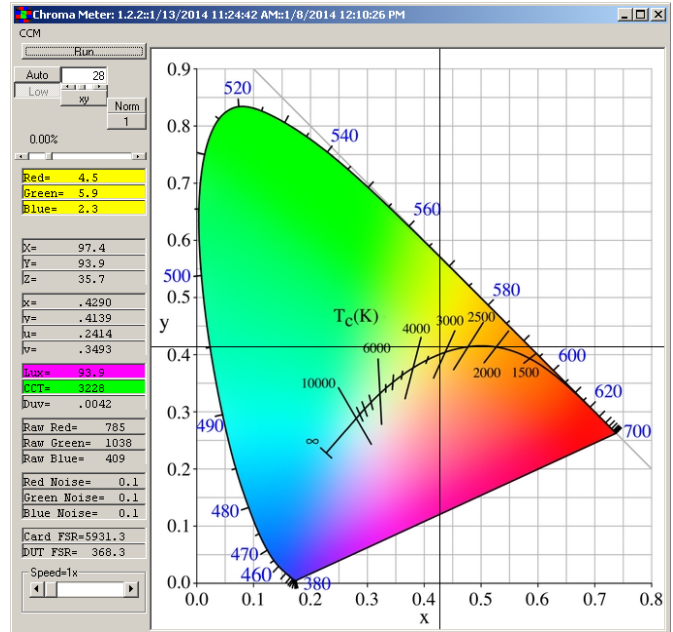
Chroma Meter: 1.2.2::1/13/2014 11:24:42 AM::1/8/2014 12:10:26 PM

CCM

Run

Auto 28

Low xy

Norm 1

0.00%

Red= 4.5
Green= 5.9
Blue= 2.3

X= 97.4
Y= 93.9
Z= 35.7

x= .4290
y= .4139
u= .2414
v= .3493

Lux= 93.9
CCT= 3228
Duv= .0042

Raw Red= 785
Raw Green= 1038
Raw Blue= 409

Red Noise= 0.1
Green Noise= 0.1
Blue Noise= 0.1

Card FSR=5931.3
DUT FSR= 368.3

Speed=1x

0.9
0.8
0.7
0.6
0.5
0.4
0.3
0.2
0.1
0.0

y

520
540
560
580
600
620
700
500
490
480
470
460
380

$T_c(K)$
4000
3000
2500
6000
10000
2000
1500
$\infty$

0.0 0.1 0.2 0.3 0.4 0.5 0.6 0.7 0.8

x